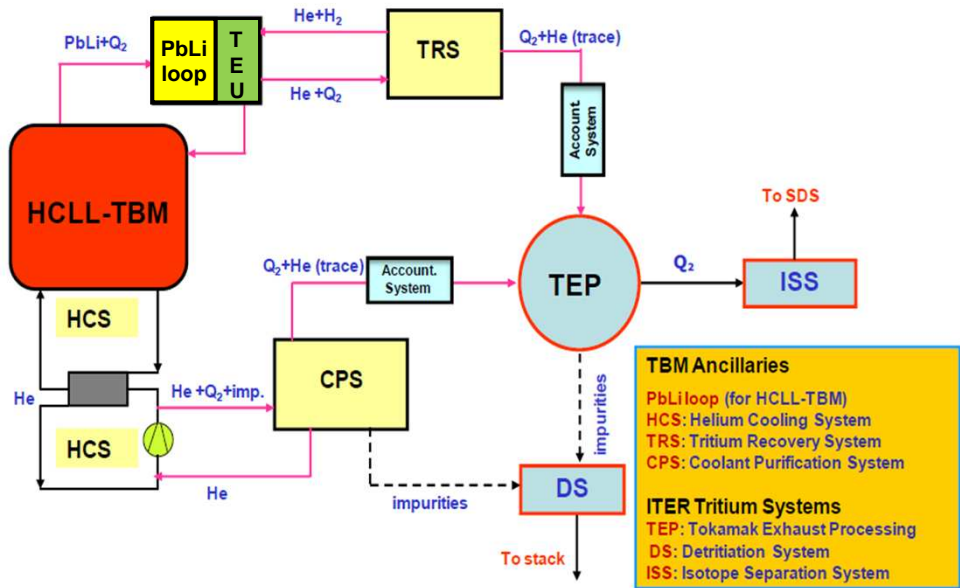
PbLi+$Q_2$

PbLi loop

T E U

He+$H_2$

He +$Q_2$

TRS

$Q_2$+He (trace)

Account System

HCLL-TBM

To SDS

$Q_2$+He (trace)

Account. System

TEP

$Q_2$

ISS

HCS

He

He +$Q_2$+imp.

CPS

impurities

HCS

He

impurities

DS

To stack

TBM Ancillaries
PbLi loop (for HCLL-TBM)
HCS: Helium Cooling System
TRS: Tritium Recovery System
CPS: Coolant Purification System

ITER Tritium Systems
TEP: Tokamak Exhaust Processing
DS: Detritiation System
ISS: Isotope Separation System